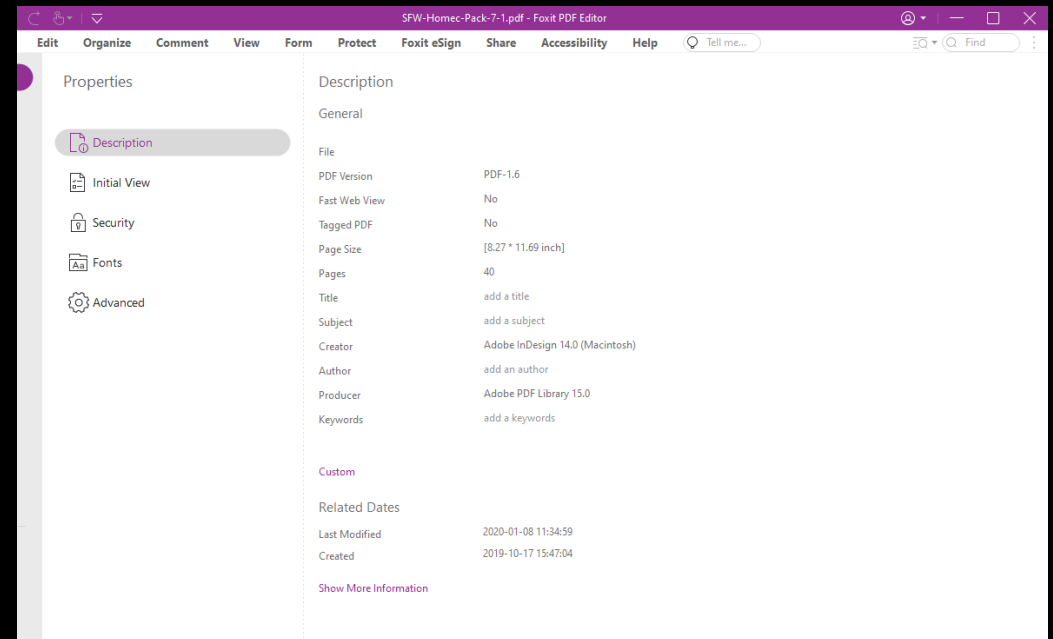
SFW-Homec-Pack-7-1.pdf - Foxit PDF Editor

Edit Organize Comment View Form Protect Foxit eSign Share Accessibility Help Tell me... Find

Properties

Description

Initial View

Security

Fonts

Advanced

Description

General

File

| | |
|---|---|
| PDF Version | PDF-1.6 |
| Fast Web View | No |
| Tagged PDF | No |
| Page Size | [8.27 * 11.69 inch] |
| Pages | 40 |
| Title | add a title |
| Subject | add a subject |
| Creator | Adobe InDesign 14.0 (Macintosh) |
| Author | add an author |
| Producer | Adobe PDF Library 15.0 |
| Keywords | add a keywords |

Custom

Related Dates

| | |
|---|---|
| Last Modified | 2020-01-08 11:34:59 |
| Created | 2019-10-17 15:47:04 |

Show More Information